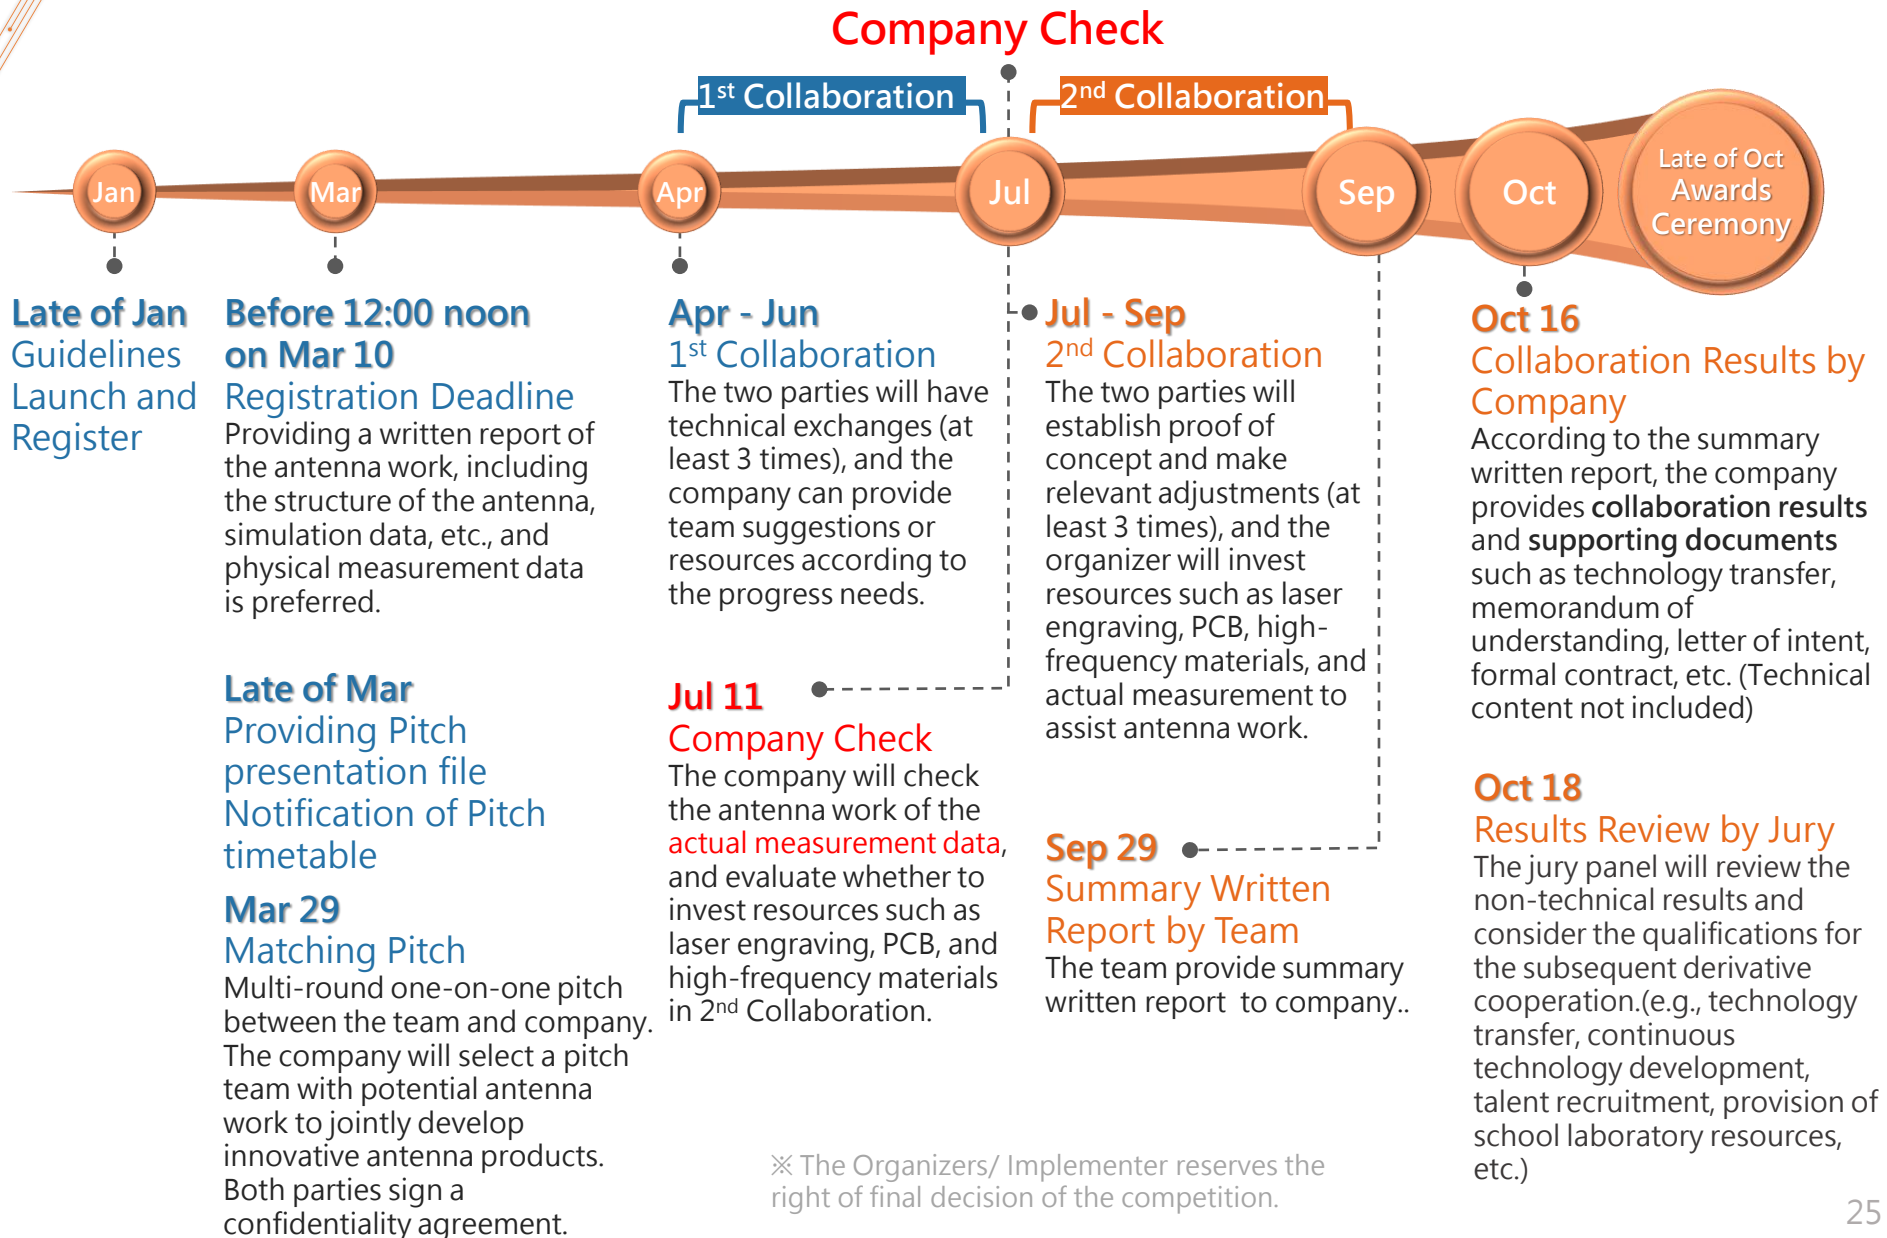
Company Check

$1^{st}$ Collaboration

$2^{nd}$ Collaboration

Jan

Mar

Apr

Jul

Sep

Oct

Late of Oct Awards Ceremony

Late of Jan
Guidelines Launch and Register

Before 12:00 noon on Mar 10
Registration Deadline
Providing a written report of the antenna work, including the structure of the antenna, simulation data, etc., and physical measurement data is preferred.

Late of Mar
Providing Pitch presentation file
Notification of Pitch timetable

Mar 29
Matching Pitch
Multi-round one-on-one pitch between the team and company. The company will select a pitch team with potential antenna work to jointly develop innovative antenna products. Both parties sign a confidentiality agreement.

Apr - Jun
$1^{st}$ Collaboration
The two parties will have technical exchanges (at least 3 times), and the company can provide team suggestions or resources according to the progress needs.

Jul 11
Company Check
The company will check the antenna work of the actual measurement data, and evaluate whether to invest resources such as laser engraving, PCB, and high-frequency materials in $2^{nd}$ Collaboration.

Jul - Sep
$2^{nd}$ Collaboration
The two parties will establish proof of concept and make relevant adjustments (at least 3 times), and the organizer will invest resources such as laser engraving, PCB, high-frequency materials, and actual measurement to assist antenna work.

Sep 29
Summary Written Report by Team
The team provide summary written report to company..

Oct 16
Collaboration Results by Company
According to the summary written report, the company provides collaboration results and supporting documents such as technology transfer, memorandum of understanding, letter of intent, formal contract, etc. (Technical content not included)

Oct 18
Results Review by Jury
The jury panel will review the non-technical results and consider the qualifications for the subsequent derivative cooperation.(e.g., technology transfer, continuous technology development, talent recruitment, provision of school laboratory resources, etc.)

※ The Organizers/ Implementer reserves the right of final decision of the competition.

25